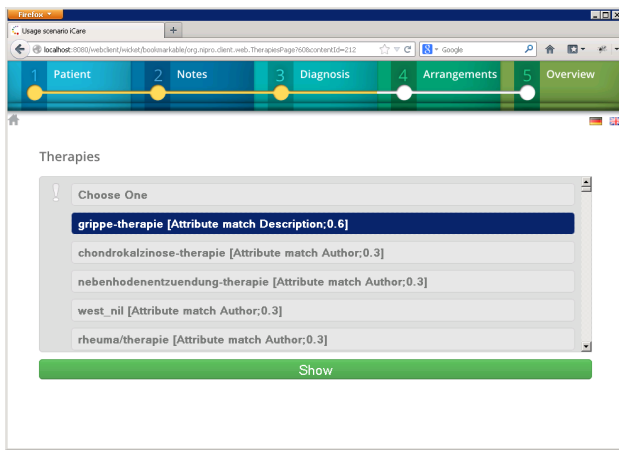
Firefox

Usage scenario iCare

+

localhost:8080/webclient/wicket/bookmarkable/org.nipro.client.web.TherapiesPage?60&contentId=212

Google

1 Patient

2 Notes

3 Diagnosis

4 Arrangements

5 Overview

Therapies

!

Choose One

grippe-therapie [Attribute match Description;0.6]

chondrokalzinose-therapie [Attribute match Author;0.3]

nebenhodenentzuendung-therapie [Attribute match Author;0.3]

west_nil [Attribute match Author;0.3]

rheuma/therapie [Attribute match Author;0.3]

Show